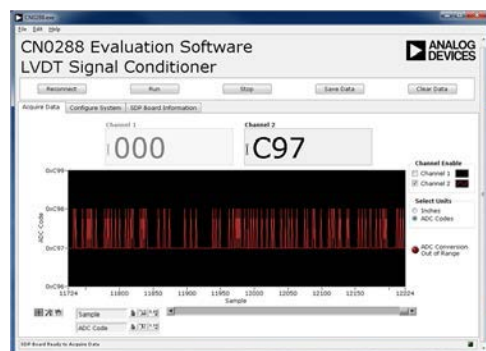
CN0288.exe
File Edit Help
CN0288 Evaluation Software
LVDT Signal Conditioner
ANALOG DEVICES
Reconnect
Run
Stop
Save Data
Clear Data
Acquire Data
Configure System
SDP Board Information
Channel 1
000
Channel 2
C97
Channel Enable
Channel 1
Channel 2
Select Units
Inches
ADC Codes
ADC Conversion Out of Range
0xC99
0xC98
0xC97
0xC96
ADC Code
11724
11800
11850
11900
11950
12000
12050
12100
12150
12224
Sample
Sample
ADC Code
SDP Board Ready to Acquire Data